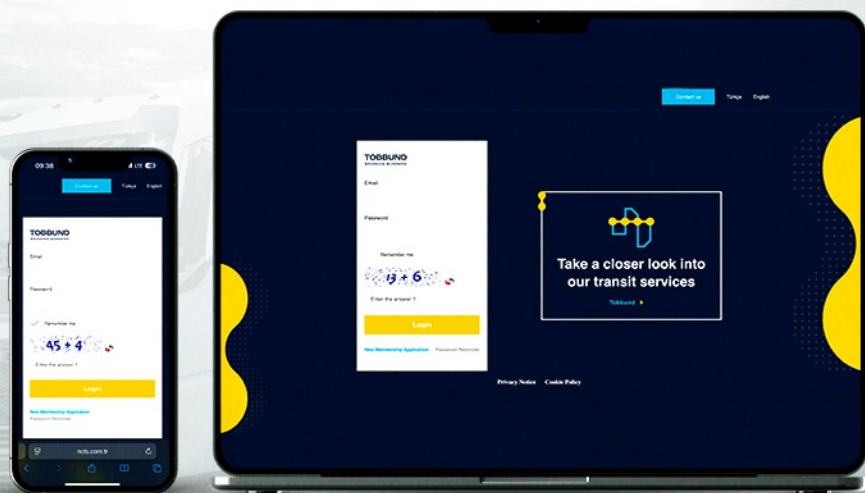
Contact us Türkçe English

TOBBUND

Email

Password

Remember me

13 + 6

Enter the answer ?

Login

New Membership Application Password Reminder

Take a closer look into our transit services

Tobbund

Privacy Notice Cookie Policy

09:38 LTE

Contact us Türkçe English

TOBBUND

Email

Password

Remember me

45 + 4

Enter the answer ?

Login

New Membership Application
Password Reminder

ncts.com.tr